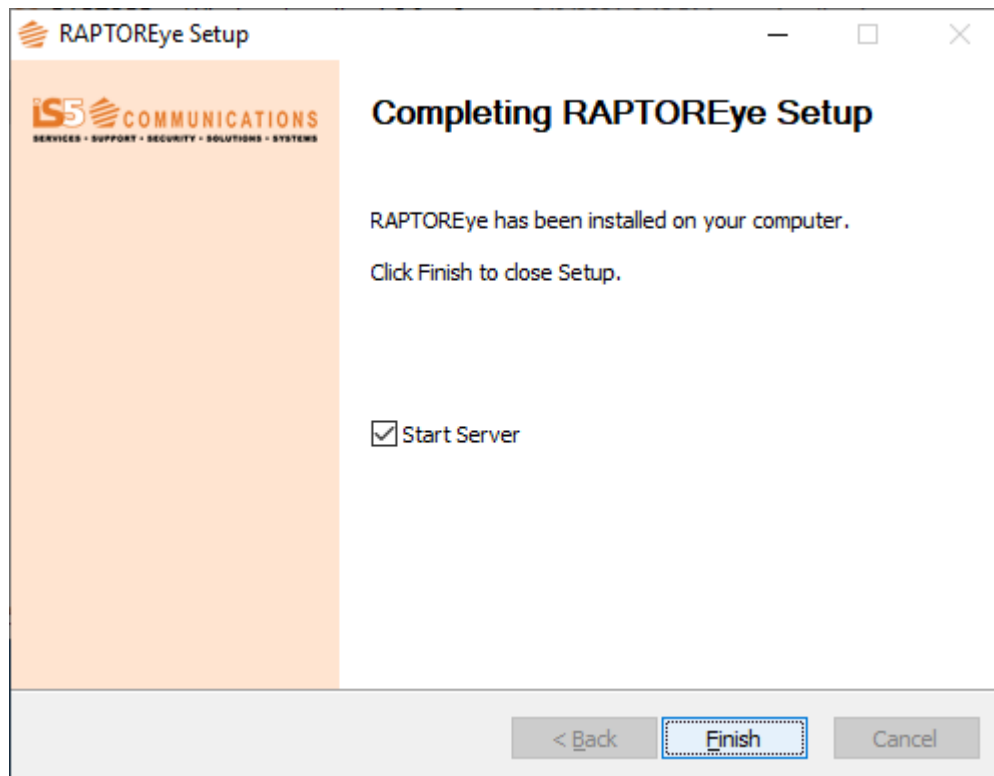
RAPTOREye Setup

iS5 COMMUNICATIONS
SERVICES • SUPPORT • SECURITY • SOLUTIONS • SYSTEMS

Completing RAPTOREye Setup

RAPTOREye has been installed on your computer.

Click Finish to close Setup.

Start Server

< Back Finish Cancel